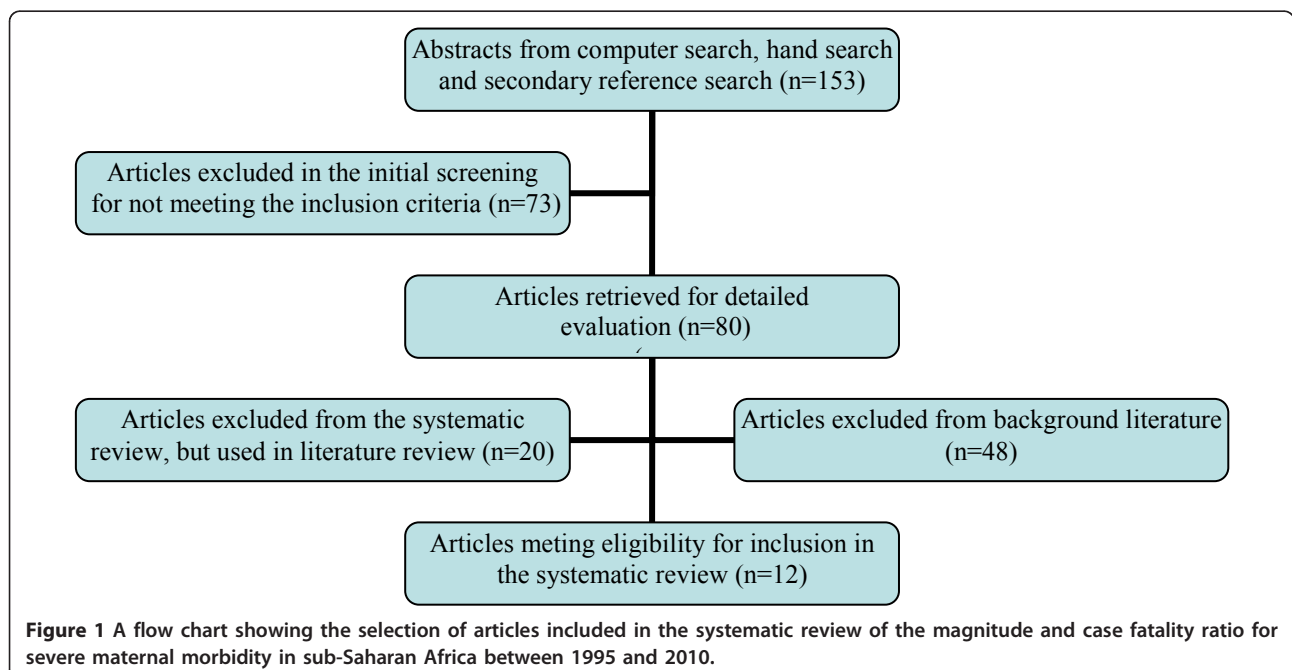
Abstracts from computer search, hand search and secondary reference search (n=153)

Articles excluded in the initial screening for not meeting the inclusion criteria (n=73)

Articles retrieved for detailed evaluation (n=80)

Articles excluded from the systematic review, but used in literature review (n=20)

Articles excluded from background literature (n=48)

Articles meting eligibility for inclusion in the systematic review (n=12)

Figure 1 A flow chart showing the selection of articles included in the systematic review of the magnitude and case fatality ratio for severe maternal morbidity in sub-Saharan Africa between 1995 and 2010.